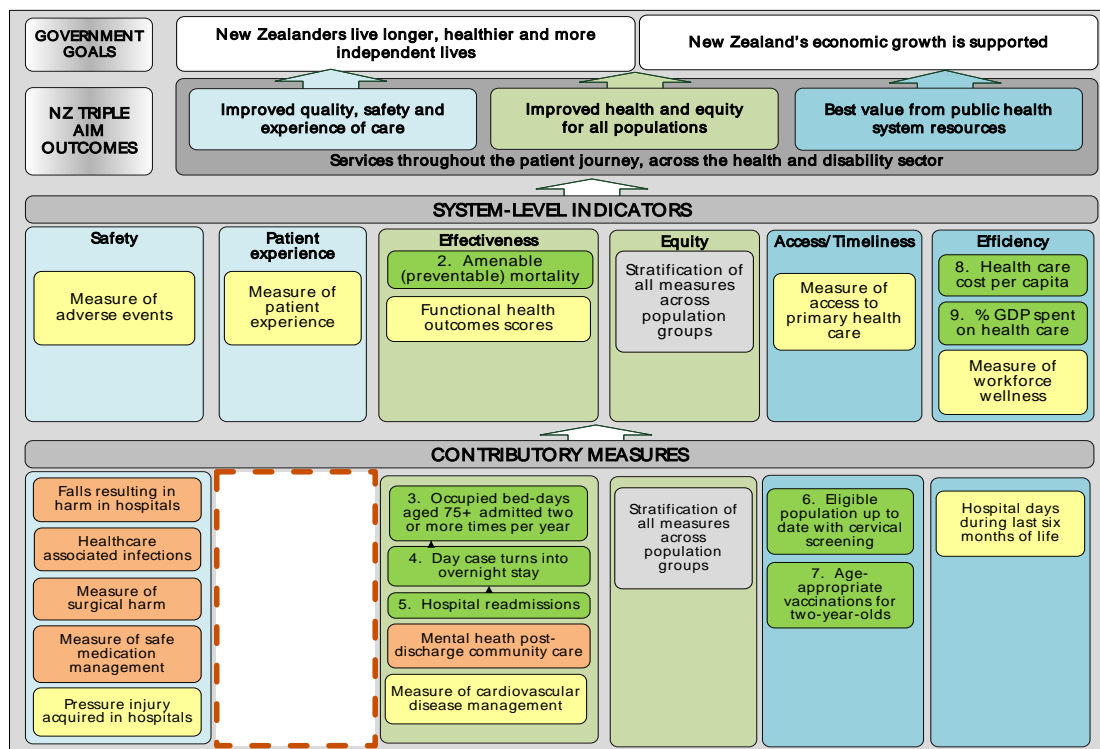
GOVERNMENT GOALS

New Zealanders live longer, healthier and more independent lives

New Zealand's economic growth is supported

NZ TRIPLE AIM OUTCOMES

Improved quality, safety and experience of care

Improved health and equity for all populations

Best value from public health system resources

Services throughout the patient journey, across the health and disability sector

SYSTEM-LEVEL INDICATORS

Safety

Measure of adverse events

Patient experience

Measure of patient experience

Effectiveness

2. Amenable (preventable) mortality

Functional health outcomes scores

Equity

Stratification of all measures across population groups

Access/Timeliness

Measure of access to primary health care

Efficiency

8. Health care cost per capita

9. % GDP spent on health care

Measure of workforce wellness

CONTRIBUTORY MEASURES

Falls resulting in harm in hospitals

Healthcare associated infections

Measure of surgical harm

Measure of safe medication management

Pressure injury acquired in hospitals

3. Occupied bed-days aged 75+ admitted two or more times per year

4. Day case turns into overnight stay

5. Hospital readmissions

Mental heath post-discharge community care

Measure of cardiovascular disease management

Stratification of all measures across population groups

6. Eligible population up to date with cervical screening

7. Age-appropriate vaccinations for two-year-olds

Hospital days during last six months of life